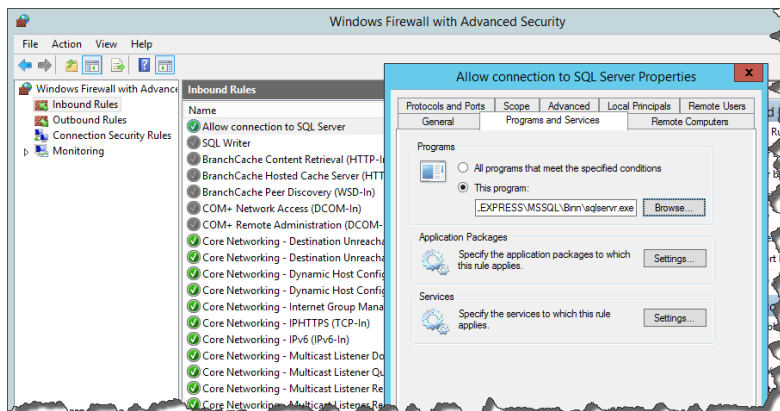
Windows Firewall with Advanced Security

File Action View Help

Windows Firewall with Advance
Inbound Rules
Outbound Rules
Connection Security Rules
Monitoring

Inbound Rules

Name
Allow connection to SQL Server
SQL Writer
BranchCache Content Retrieval (HTTP-In
BranchCache Hosted Cache Server (HTT
BranchCache Peer Discovery (WSD-In)
COM+ Network Access (DCOM-In)
COM+ Remote Administration (DCOM-
Core Networking - Destination Unreacha
Core Networking - Destination Unreacha
Core Networking - Dynamic Host Config
Core Networking - Dynamic Host Config
Core Networking - Internet Group Mana
Core Networking - IPHTTPS (TCP-In)
Core Networking - IPv6 (IPv6-In)
Core Networking - Multicast Listener Do
Core Networking - Multicast Listener Qu
Core Networking - Multicast Listener Re
Core Networking - Multicast Listener Re

Allow connection to SQL Server Properties

Protocols and Ports | Scope | Advanced | Local Principals | Remote Users
General | Programs and Services | Remote Computers

Programs
All programs that meet the specified conditions
This program:
..EXPRESS\MSSQL\Binn\sqlservr.exe
Browse...

Application Packages
Specify the application packages to which this rule applies.
Settings...

Services
Specify the services to which this rule applies.
Settings...